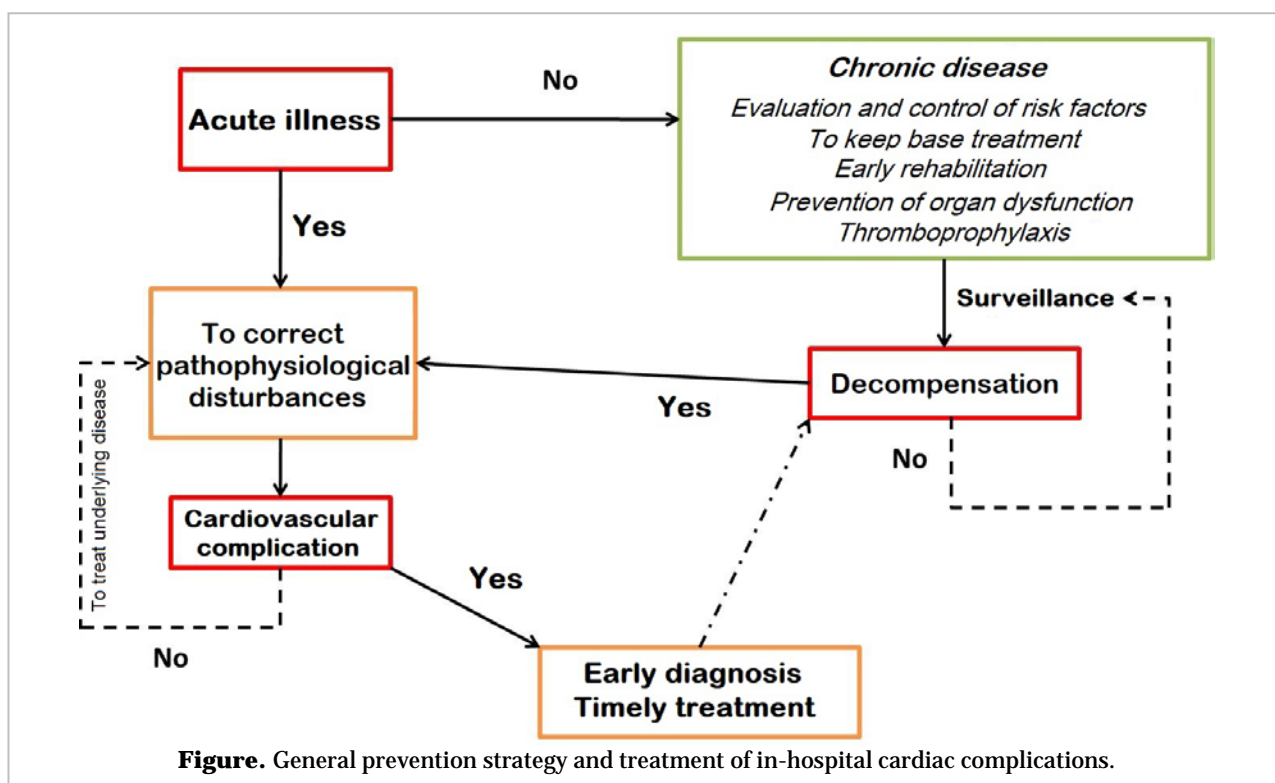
Acute illness

No

Chronic disease
Evaluation and control of risk factors
To keep base treatment
Early rehabilitation
Prevention of organ dysfunction
Thromboprophylaxis

Yes

Surveillance

To correct pathophysiological disturbances

To treat underlying disease

Decompensation

Yes

No

Cardiovascular complication

Yes

No

Early diagnosis
Timely treatment

**Figure.** General prevention strategy and treatment of in-hospital cardiac complications.